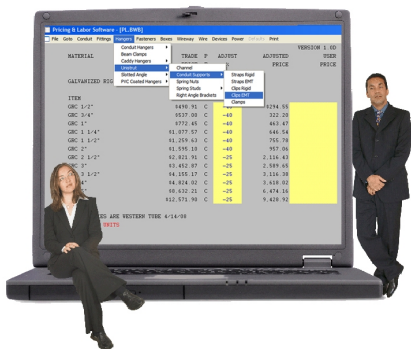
Pricing & Labor Software - [PL_BWB]

File Grids Conduit Fittings Hangers Fasteners Boxes Wireway Wire Devices Power Defaults Print

VERSION 1.0D

MATERIAL

TRADE P ADJUST ADJUSTED USER

PRICE PRICE

GALVANIZED RIG

ITEM

Conduit Hangers
Beam Clamps
Caddy Hangers
Unistrut
Slotted Angle
PVC Coated Hangers

Channel
Conduit Supports
Spring Nuts
Spring Studs
Right Angle Brackets

Straps Rigid
Straps EMT
Clips Rigid
Clips EMT
Clamps

| | | | | |
|---|---|---|---|---|
| GRC 1/2" | $490.91 | C | -40 | $294.55 |
| GRC 3/4" | $537.08 | C | -40 | 322.25 |
| GRC 1" | $772.45 | C | -40 | 463.47 |
| GRC 1 1/4" | $1,077.57 | C | -40 | 646.54 |
| GRC 1 1/2" | $1,259.63 | C | -40 | 755.78 |
| GRC 2" | $1,595.10 | C | -40 | 957.06 |
| GRC 2 1/2" | $2,821.91 | C | -25 | 2,116.43 |
| GRC 3" | $3,452.87 | C | -25 | 2,589.65 |
| GRC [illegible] | $4,155.17 | C | -25 | 3,116.38 |
| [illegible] | $4,824.02 | C | -25 | 3,618.02 |
| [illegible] | $8,632.21 | C | -25 | 6,474.16 |
| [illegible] | $12,571.90 | C | -25 | 9,428.92 |

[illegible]ES ARE WESTERN TIME 4/14/08

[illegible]SHIFT